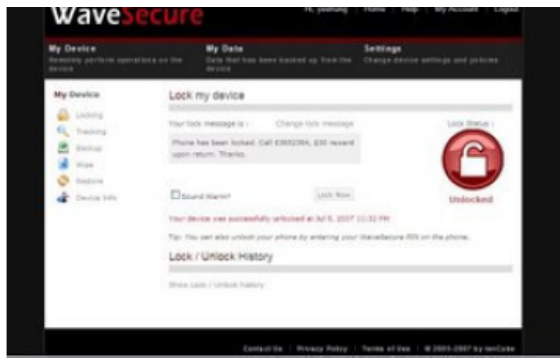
WaveSecure

Hi, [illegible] | Home | Help | My Account | Logout

My Device
Remotely perform operations on the device

My Data
Data that has been backed up from the device

Settings
Change device settings and policies

My Device
Locking
Tracking
Backup
Wipe
Restore
Device Info

Lock my device

Your lock message is : Change lock message

Phone has been locked. Call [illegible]. $30 reward upon return. Thanks.

Lock Status :

Unlocked

Sound Alarm? Lock Now

Your device was successfully unlocked at Jul 5, 2007 11:32 PM

Tip: You can also unlock your phone by entering your WaveSecure PIN on the phone.

Lock / Unlock History

Show Lock / Unlock history

Contact Us | Privacy Policy | Terms of Use | © 2005-2007 by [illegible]